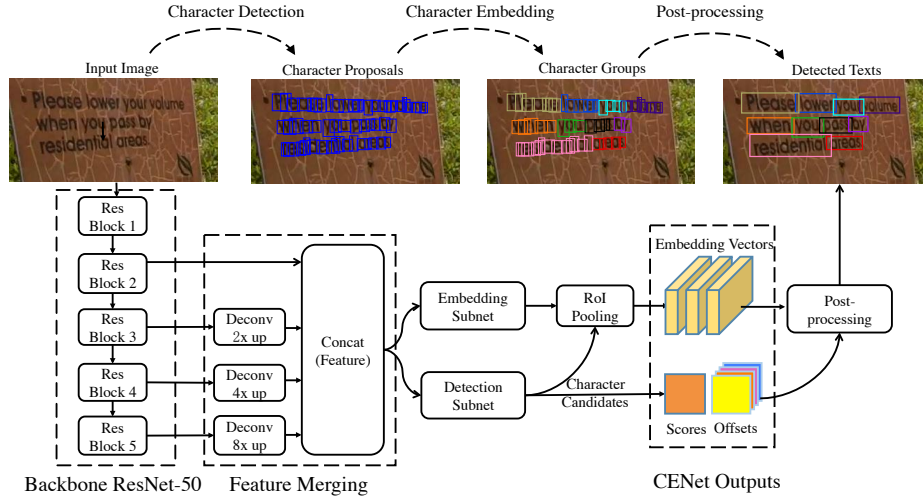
Character Detection

Character Embedding

Post-processing

Input Image

Please lower your volume when you pass by residential areas.

Character Proposals

Character Groups

Detected Texts

Res Block 1

Res Block 2

Res Block 3

Res Block 4

Res Block 5

Deconv 2x up

Deconv 4x up

Deconv 8x up

Concat (Feature)

Embedding Subnet

Detection Subnet

RoI Pooling

Embedding Vectors

Character Candidates

Scores

Offsets

Post-processing

Backbone ResNet-50

Feature Merging

CENet Outputs